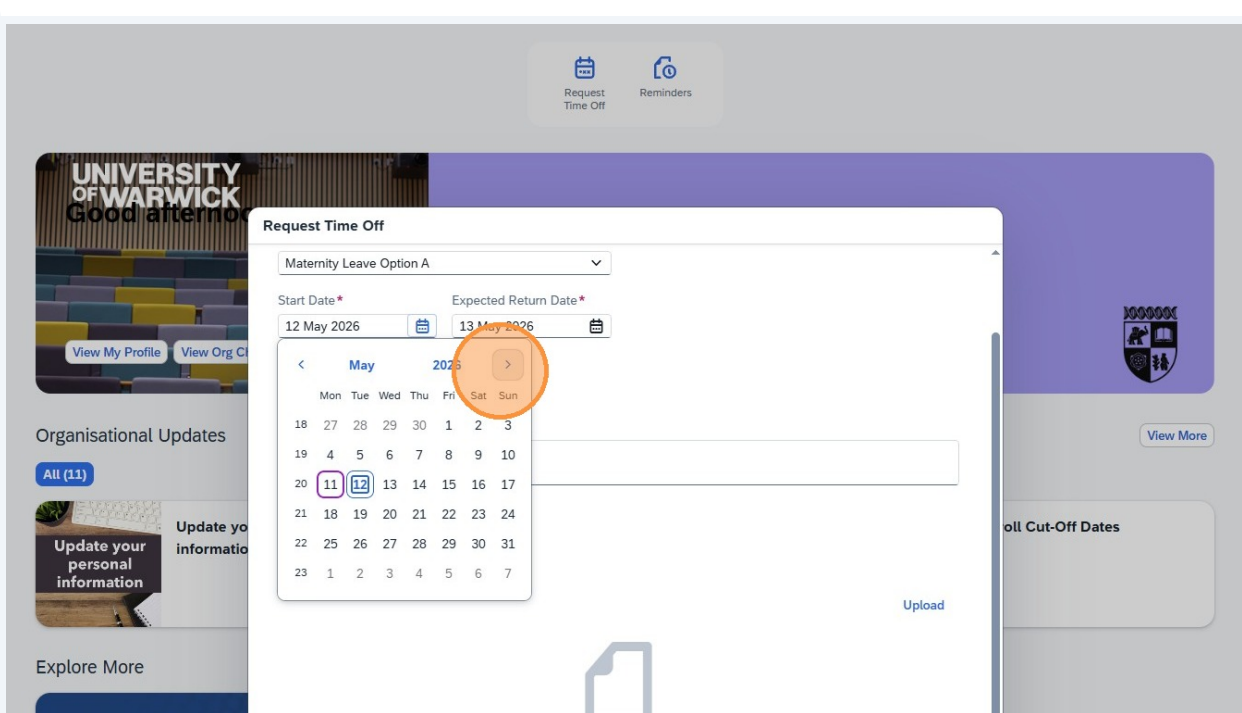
Request Time Off
Reminders

UNIVERSITY OF WARWICK
Good afterno

View My Profile
View Org Ch

Request Time Off

Maternity Leave Option A

Start Date*
12 May 2026

Expected Return Date*
13 May 2026

<
May
2026
>

| | Mon | Tue | Wed | Thu | Fri | Sat | Sun |
|---|---|---|---|---|---|---|---|
| 18 | 27 | 28 | 29 | 30 | 1 | 2 | 3 |
| 19 | 4 | 5 | 6 | 7 | 8 | 9 | 10 |
| 20 | 11 | 12 | 13 | 14 | 15 | 16 | 17 |
| 21 | 18 | 19 | 20 | 21 | 22 | 23 | 24 |
| 22 | 25 | 26 | 27 | 28 | 29 | 30 | 31 |
| 23 | 1 | 2 | 3 | 4 | 5 | 6 | 7 |

Upload

Organisational Updates

All (11)

View More

Update your personal information

Update yo
informatio

oll Cut-Off Dates

Explore More